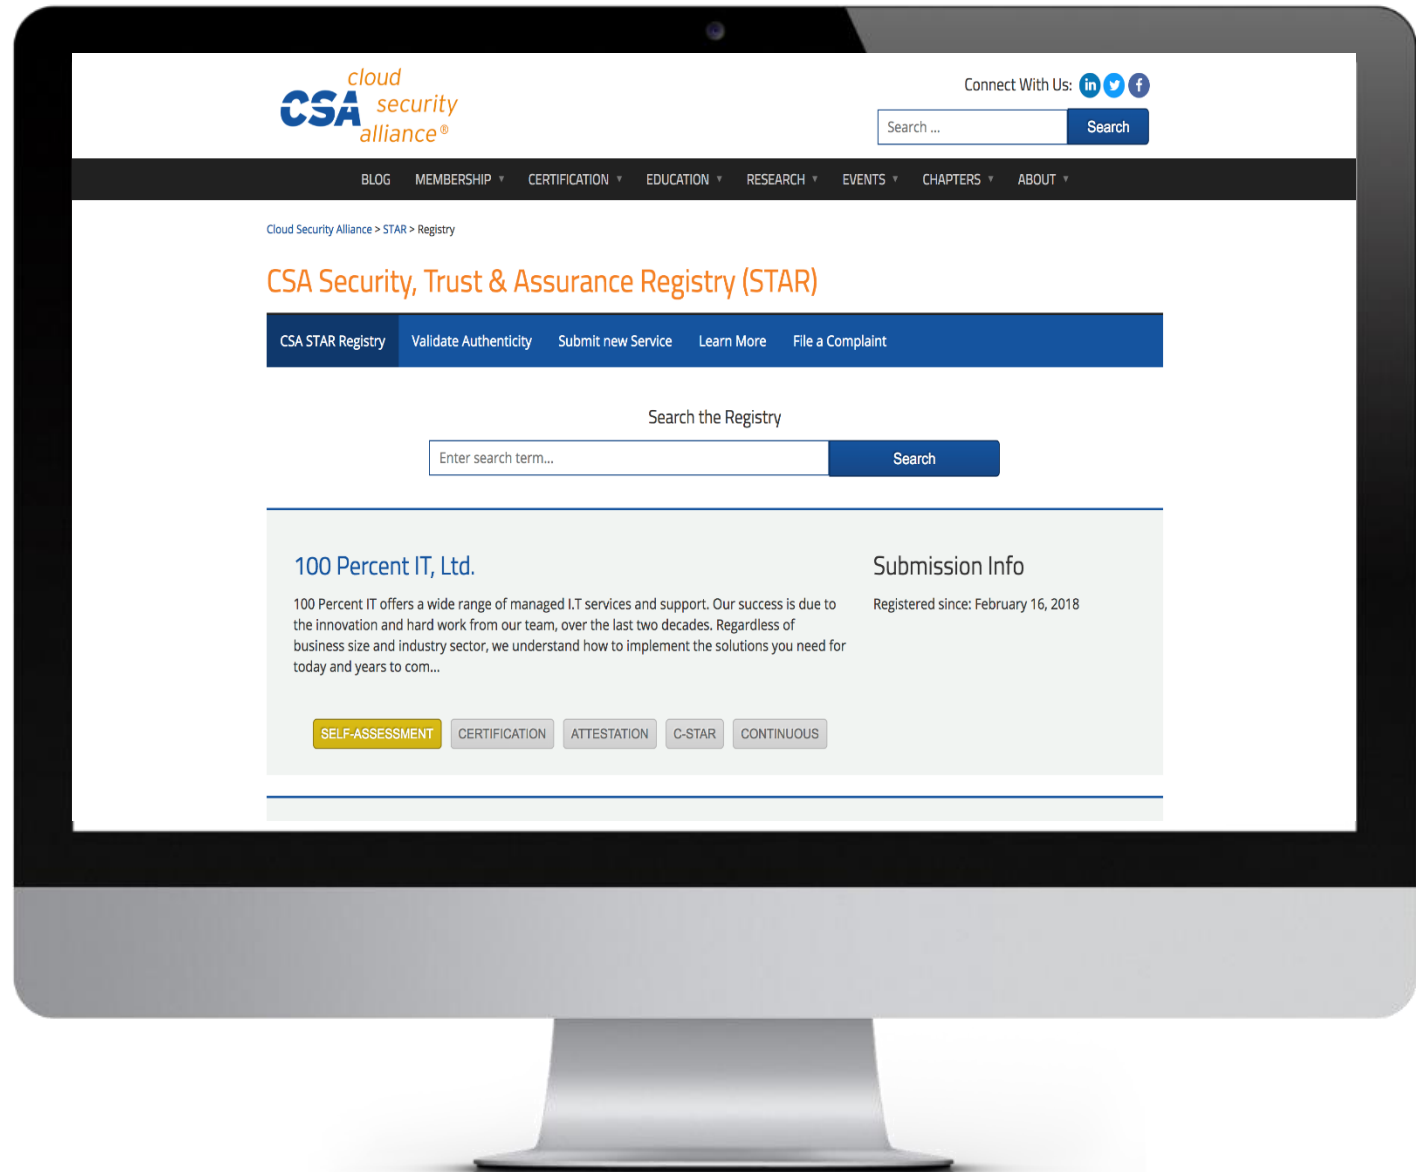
CSA cloud security alliance®

Connect With Us:

Search ...
Search

BLOG MEMBERSHIP CERTIFICATION EDUCATION RESEARCH EVENTS CHAPTERS ABOUT

Cloud Security Alliance > STAR > Registry

CSA Security, Trust & Assurance Registry (STAR)

CSA STAR Registry Validate Authenticity Submit new Service Learn More File a Complaint

Search the Registry

Enter search term...
Search

100 Percent IT, Ltd.

100 Percent IT offers a wide range of managed I.T services and support. Our success is due to the innovation and hard work from our team, over the last two decades. Regardless of business size and industry sector, we understand how to implement the solutions you need for today and years to com...

Submission Info

Registered since: February 16, 2018

SELF-ASSESSMENT CERTIFICATION ATTESTATION C-STAR CONTINUOUS